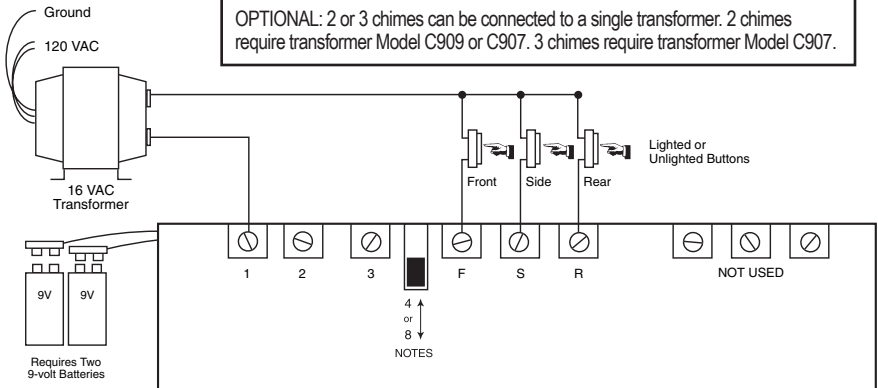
Ground

120 VAC

OPTIONAL: 2 or 3 chimes can be connected to a single transformer. 2 chimes require transformer Model C909 or C907. 3 chimes require transformer Model C907.

16 VAC Transformer

Front

Side

Rear

Lighted or Unlighted Buttons

9V

9V

Requires Two 9-volt Batteries

1

2

3

4 ↑ or 8 ↓ NOTES

F

S

R

NOT USED